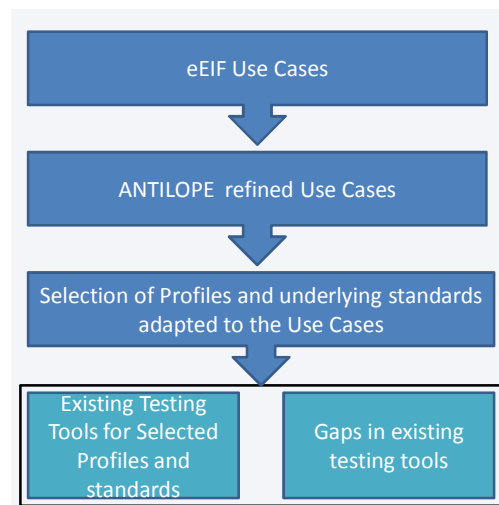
eEIF Use Cases

ANTILOPE refined Use Cases

Selection of Profiles and underlying standards adapted to the Use Cases

Existing Testing Tools for Selected Profiles and standards

Gaps in existing testing tools